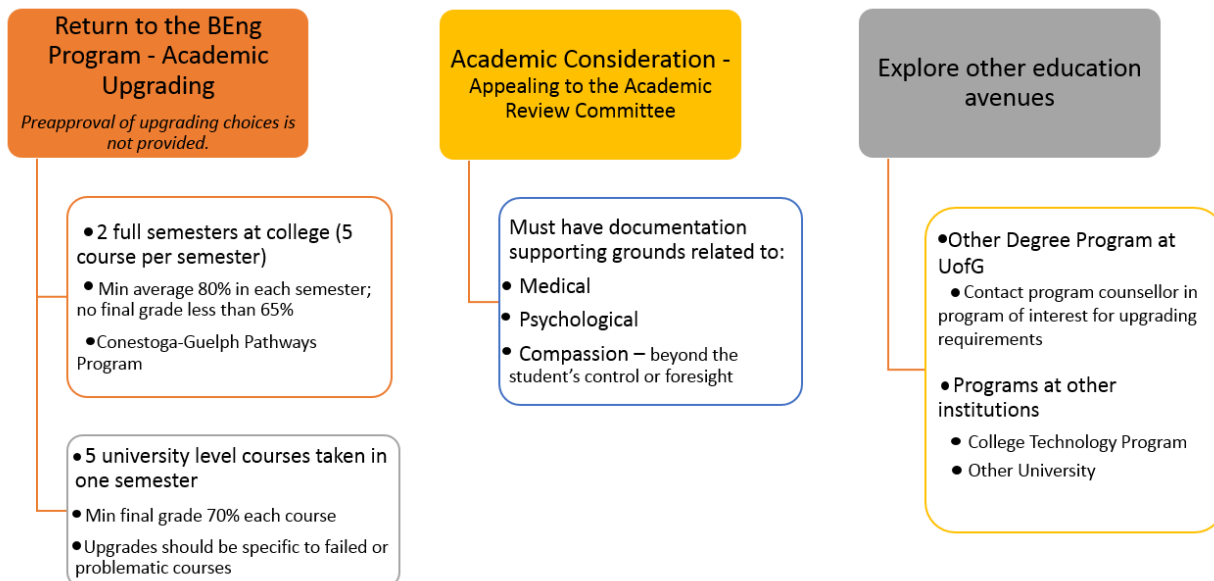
Return to the BEng Program - Academic Upgrading

*Preapproval of upgrading choices is not provided.*

• 2 full semesters at college (5 course per semester)

• Min average 80% in each semester; no final grade less than 65%

• Conestoga-Guelph Pathways Program

• 5 university level courses taken in one semester

• Min final grade 70% each course

• Upgrades should be specific to failed or problematic courses

Academic Consideration - Appealing to the Academic Review Committee

Must have documentation supporting grounds related to:

• Medical

• Psychological

• Compassion – beyond the student's control or foresight

Explore other education avenues

• Other Degree Program at UofG

• Contact program counsellor in program of interest for upgrading requirements

• Programs at other institutions

• College Technology Program

• Other University